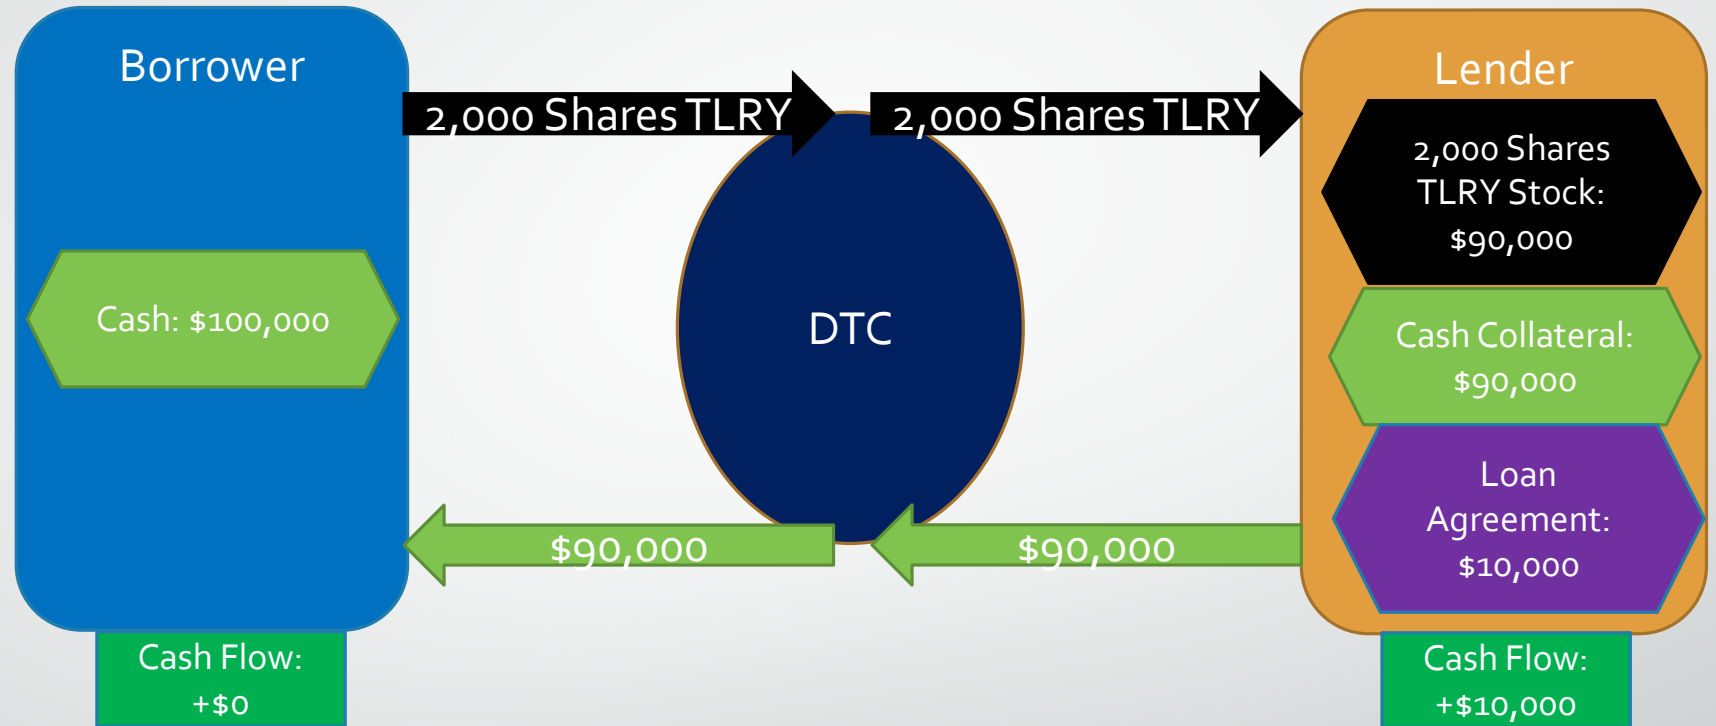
Borrower

Cash: $100,000

Cash Flow: +$0

2,000 Shares TLRY

2,000 Shares TLRY

DTC

$90,000

$90,000

Lender

2,000 Shares TLRY Stock: $90,000

Cash Collateral: $90,000

Loan Agreement: $10,000

Cash Flow: +$10,000